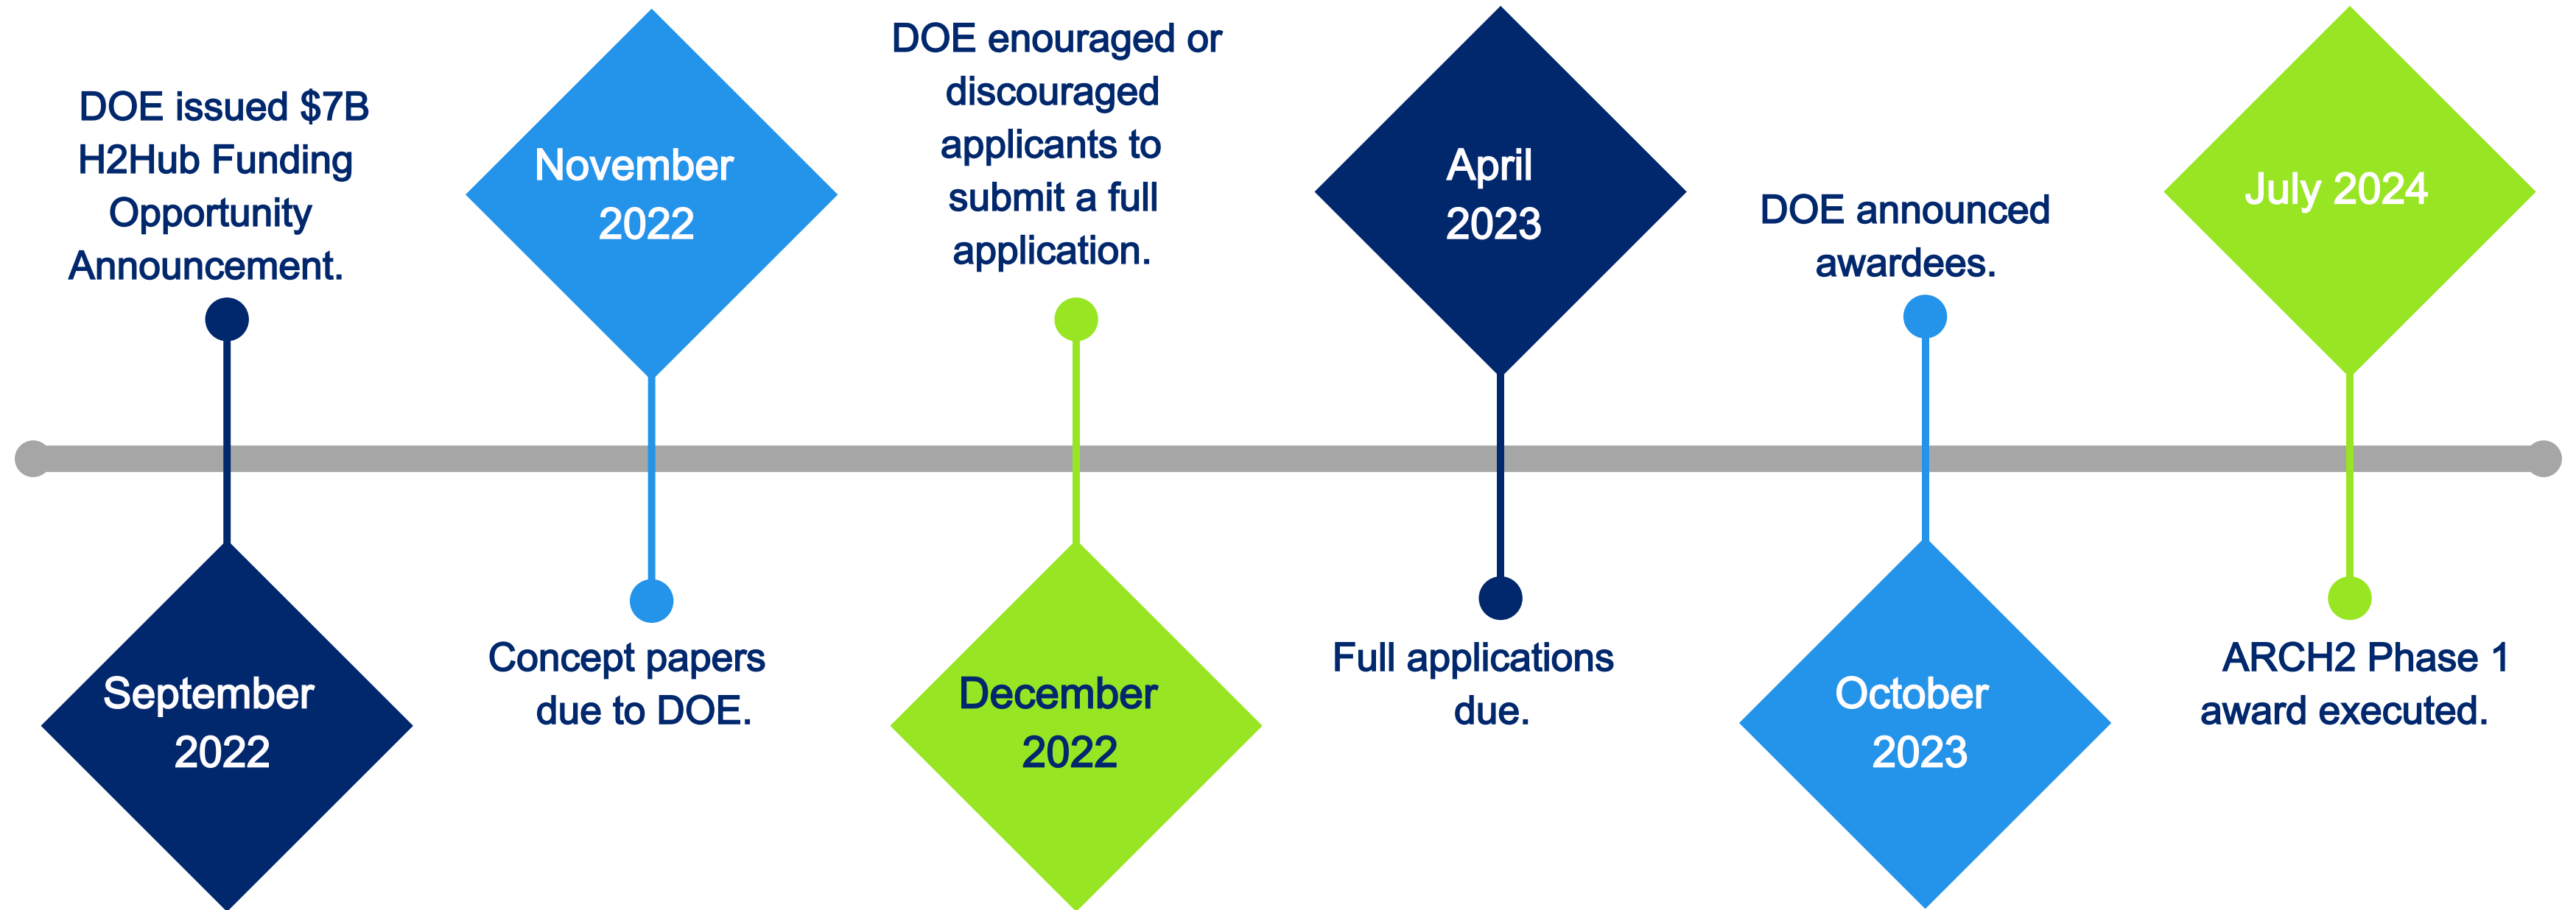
DOE issued $7B H2Hub Funding Opportunity Announcement.

September 2022

November 2022

Concept papers due to DOE.

DOE enouraged or discouraged applicants to submit a full application.

December 2022

April 2023

Full applications due.

DOE announced awardees.

October 2023

July 2024

ARCH2 Phase 1 award executed.